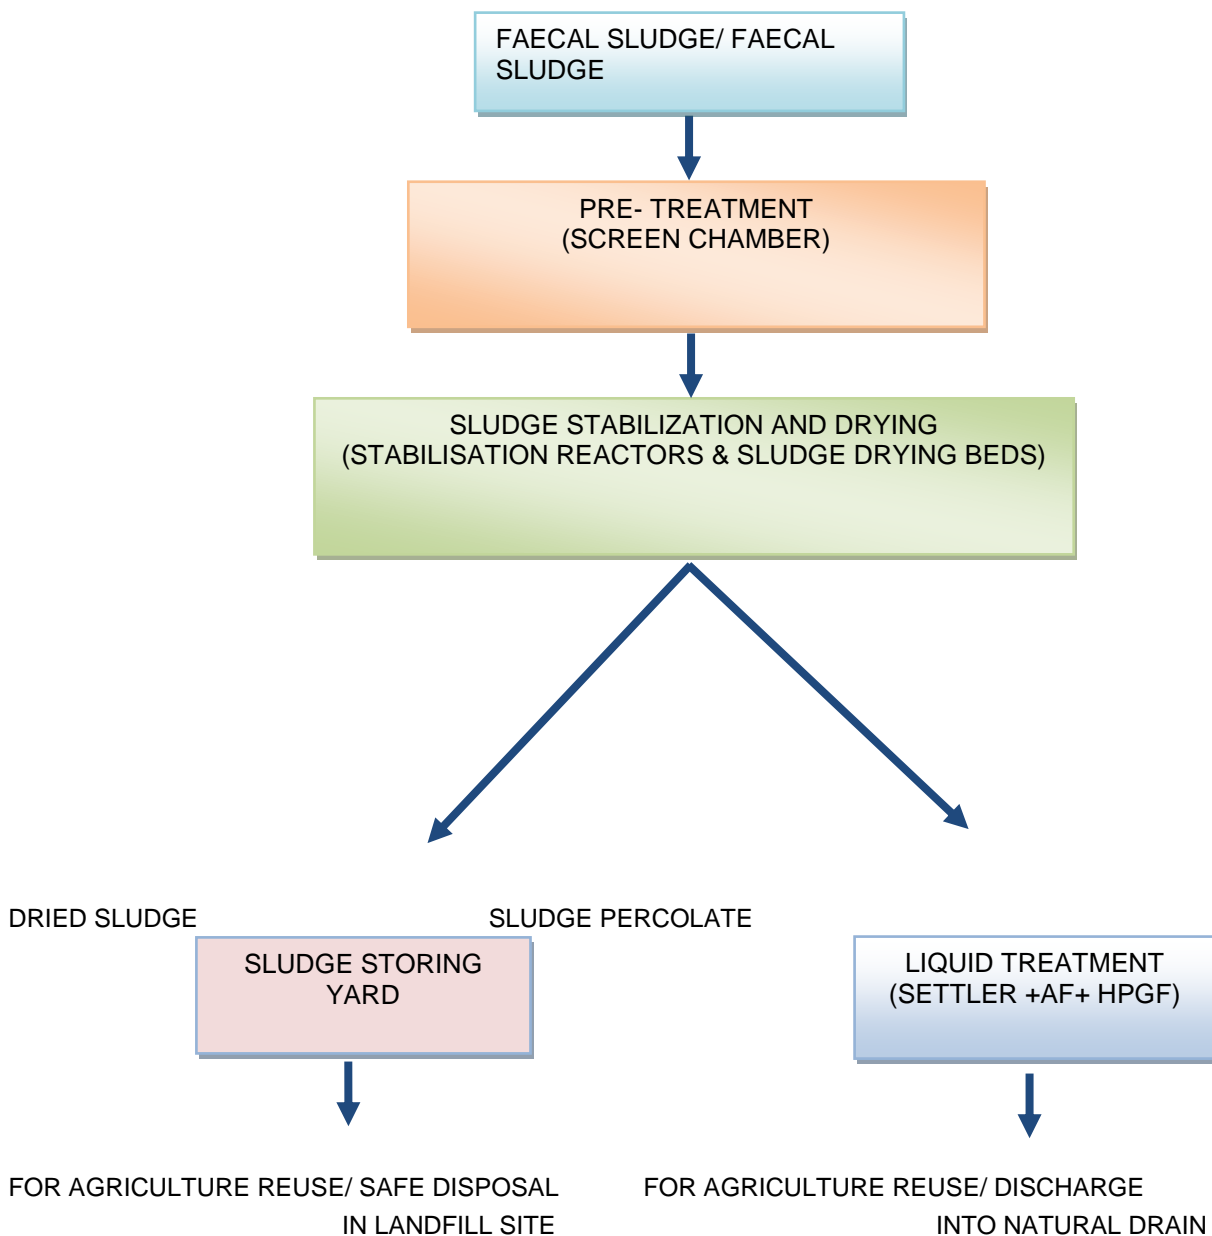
FAECAL SLUDGE/ FAECAL SLUDGE

PRE- TREATMENT
(SCREEN CHAMBER)

SLUDGE STABILIZATION AND DRYING
(STABILISATION REACTORS & SLUDGE DRYING BEDS)

DRIED SLUDGE

SLUDGE PERCOLATE

SLUDGE STORING YARD

LIQUID TREATMENT
(SETTLER +AF+ HPGF)

FOR AGRICULTURE REUSE/ SAFE DISPOSAL IN LANDFILL SITE

FOR AGRICULTURE REUSE/ DISCHARGE INTO NATURAL DRAIN